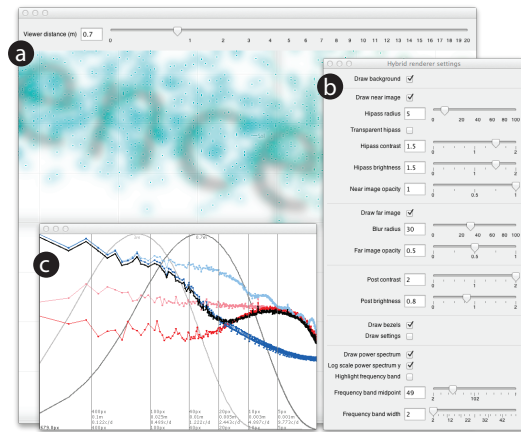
Viewer distance (m) 0.7

0 1 2 3 4 5 6 7 8 9 10 11 12 13 14 15 16 17 18 19 20

a

b

Hybrid renderer settings

Draw background

Draw near image

Hipass radius 5

0 20 40 60 80 100

Transparent hipass

Hipass contrast 1.5

0 1 2

Hipass brightness 1.5

0 1 2

Near image opacity 1

0 0.5 1

Draw far image

Blur radius 30

0 20 40 60 80 100

Far image opacity 0.5

0 0.5 1

Post contrast 2

0 1 2

Post brightness 0.8

0 1 2

Draw bezels

Draw settings

Draw power spectrum

Log scale power spectrum y

Highlight frequency band

Frequency band midpoint 49

2 102

Frequency band width 2

2 12 22 32 42

c

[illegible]

879.8px

406px 0.1m 0.122c/d 406px

198px 0.05m 0.443c/d 198px

98px 0.01m 1.222c/d 98px

20px 0.005m 2.443c/d 20px

10px 0.003m 4.886c/d 10px

5px 0.001m 9.772c/d 5px